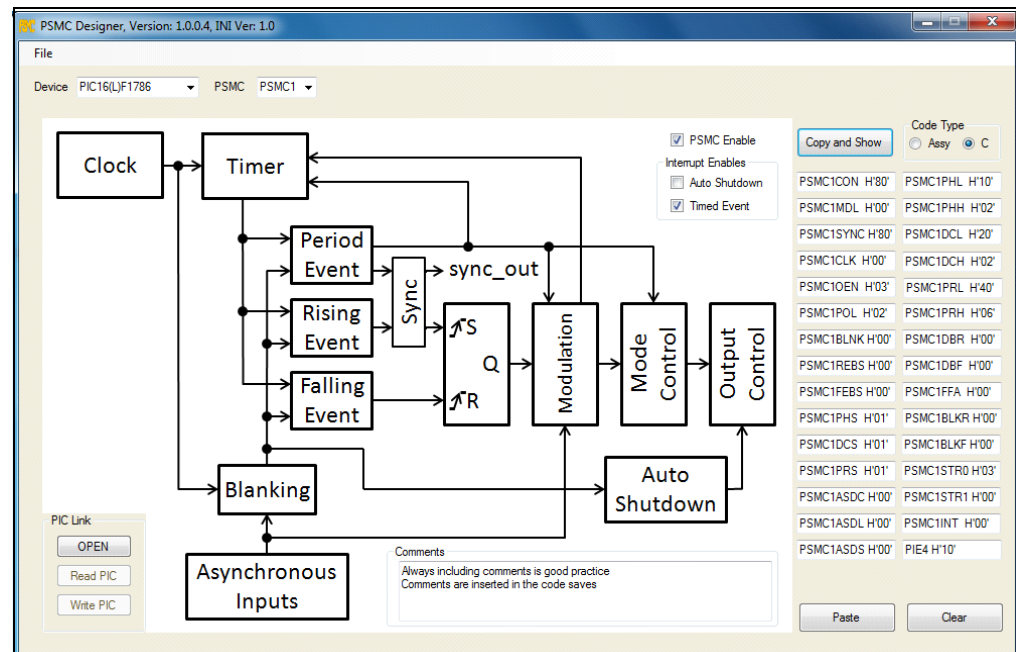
PSMC Designer, Version: 1.0.0.4, INI Ver: 1.0

File

Device PIC16(L)F1786 PSMC PSMC1

Clock

Timer

Period Event

sync_out

Rising Event

Sync

S

Q

Falling Event

R

Modulation

Mode Control

Output Control

Blanking

Auto Shutdown

Asynchronous Inputs

PSMC Enable

Interrupt Enables

Auto Shutdown

Timed Event

Copy and Show

Code Type

Assy

C

| | |
|---|---|
| PSMC1CON H'80' | PSMC1PHL H'10' |
| PSMC1MDL H'00' | PSMC1PHH H'02' |
| PSMC1SYNC H'80' | PSMC1DCL H'20' |
| PSMC1CLK H'00' | PSMC1DCH H'02' |
| PSMC1OEN H'03' | PSMC1PRL H'40' |
| PSMC1POL H'02' | PSMC1PRH H'06' |
| PSMC1BLNK H'00' | PSMC1DBR H'00' |
| PSMC1REBS H'00' | PSMC1DBF H'00' |
| PSMC1FEBS H'00' | PSMC1FFA H'00' |
| PSMC1PHS H'01' | PSMC1BLKR H'00' |
| PSMC1DCS H'01' | PSMC1BLKF H'00' |
| PSMC1PRS H'01' | PSMC1STR0 H'03' |
| PSMC1ASDC H'00' | PSMC1STR1 H'00' |
| PSMC1ASDL H'00' | PSMC1INT H'00' |
| PSMC1ASDS H'00' | PIE4 H'10' |

PIC Link

OPEN

Read PIC

Write PIC

Comments

Always including comments is good practice
Comments are inserted in the code saves

Paste

Clear